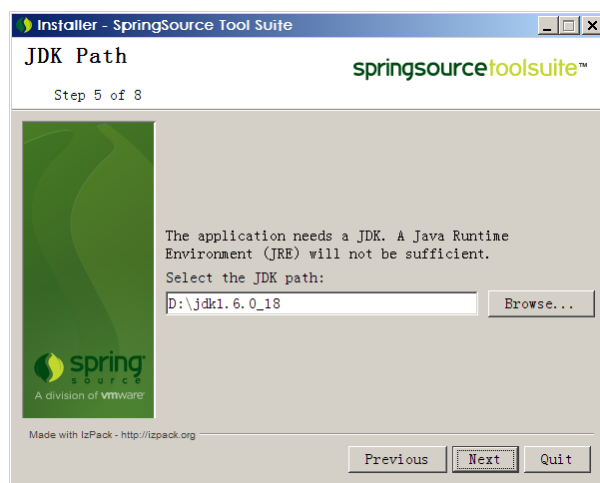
Installer - SpringSource Tool Suite

JDK Path

Step 5 of 8

springsourcetoolsuite™

spring source
A division of vmware

The application needs a JDK. A Java Runtime Environment (JRE) will not be sufficient.

Select the JDK path:

D:\jdk1.6.0_18

Browse...

Made with IzPack - http://izpack.org

Previous

Next

Quit